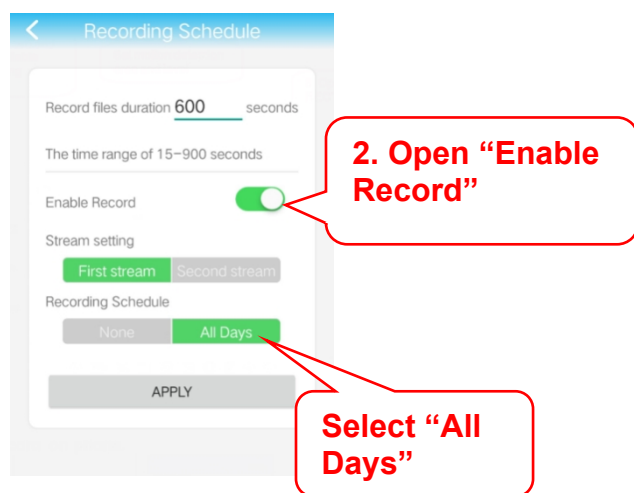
Recording Schedule

Record files duration 600 seconds

The time range of 15−900 seconds

Enable Record

Stream setting

First stream Second stream

Recording Schedule

None All Days

APPLY

2. Open “Enable Record”

Select “All Days”